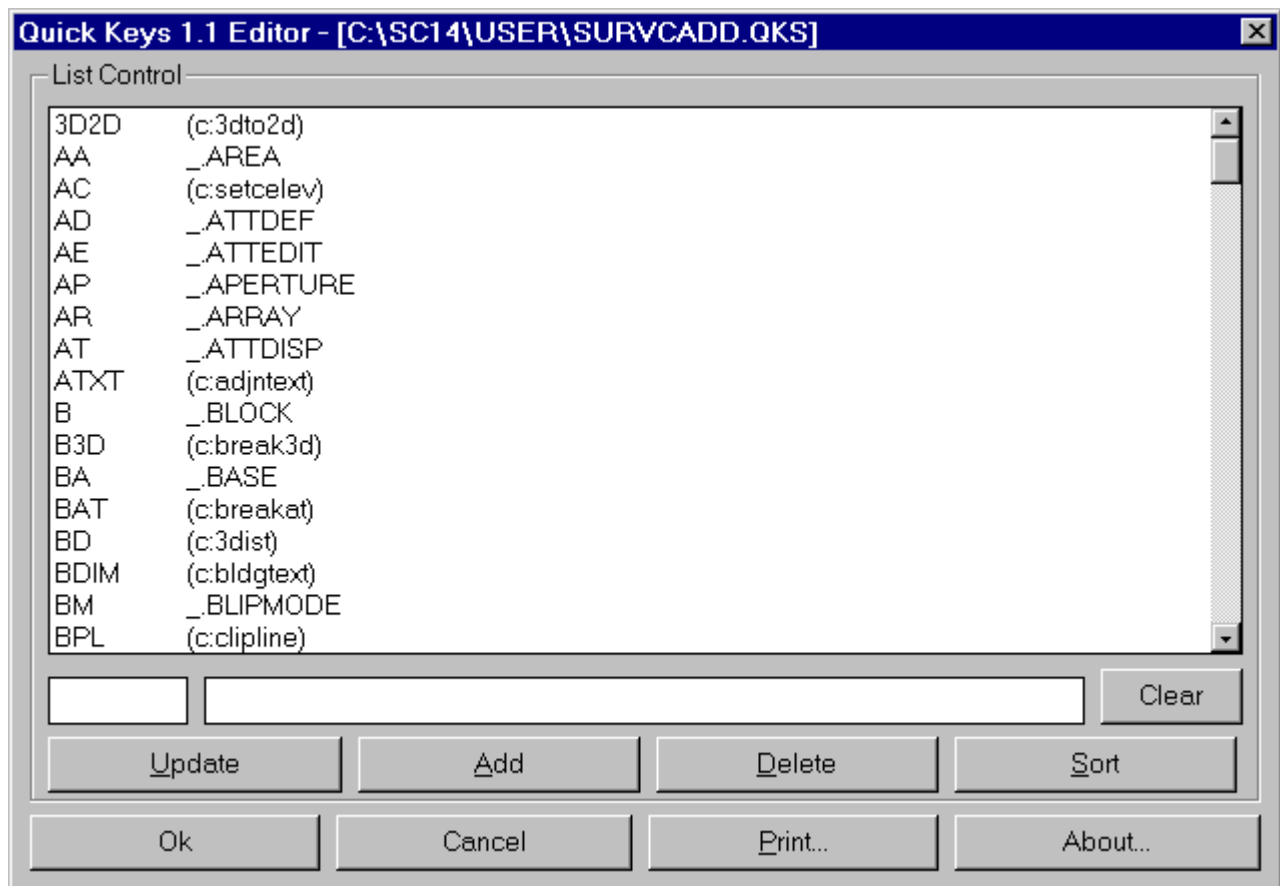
Quick Keys 1.1 Editor - [C:\SC14\USER\SURVCADD.QKS]

List Control

| | |
|---|---|
| 3D2D | (c:3dto2d) |
| AA | _.AREA |
| AC | (c:setcelev) |
| AD | _.ATTDEF |
| AE | _.ATTEDIT |
| AP | _.APERTURE |
| AR | _.ARRAY |
| AT | _.ATTDISP |
| ATXT | (c:adjntext) |
| B | _.BLOCK |
| B3D | (c:break3d) |
| BA | _.BASE |
| BAT | (c:breakat) |
| BD | (c:3dist) |
| BDIM | (c:bldgtext) |
| BM | _.BLIPMODE |
| BPL | (c:clipline) |

Clear

Update Add Delete Sort

Ok Cancel Print... About...